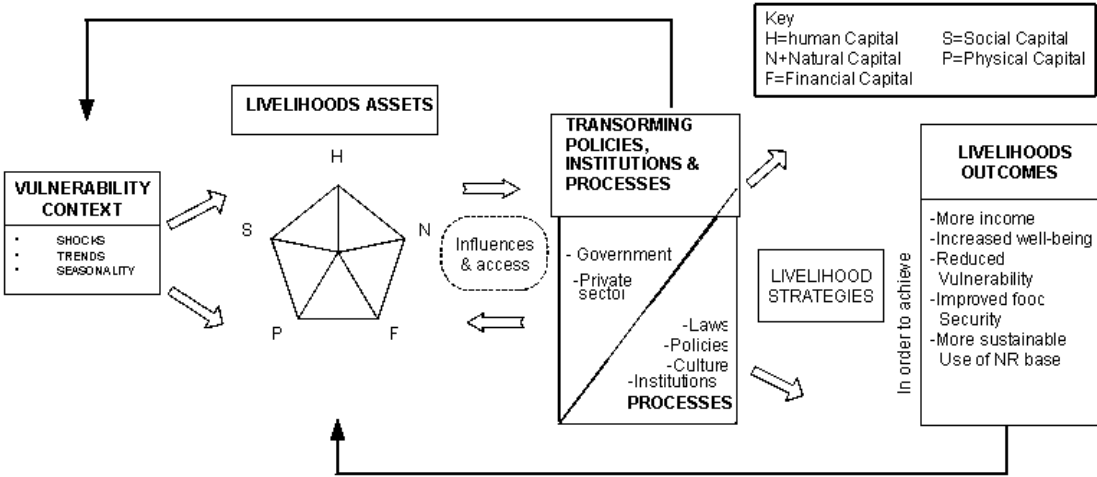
Key
H=human Capital
N+Natural Capital
F=Financial Capital
S=Social Capital
P=Physical Capital

LIVELIHOODS ASSETS

VULNERABILITY CONTEXT

- SHOCKS
- TRENDS
- SEASONALITY

H
S
N
P
F

Influences & access

TRANSORMING POLICIES, INSTITUTIONS & PROCESSES

- Government
-Private sector

-Laws
-Policies
-Culture
-Institutions
PROCESSES

LIVELIHOOD STRATEGIES

In order to achieve

LIVELIHOODS OUTCOMES

-More income
-Increased well-being
-Reduced Vulnerability
-Improved fooc Security
-More sustainable Use of NR base